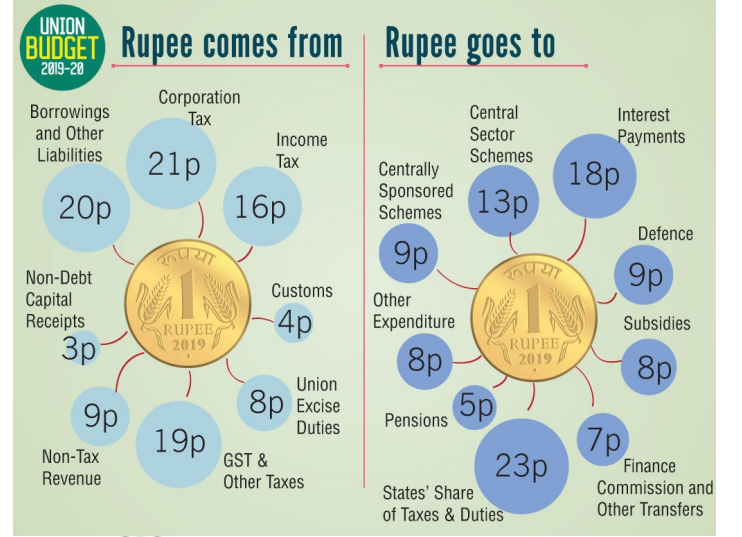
UNION BUDGET 2019-20

Rupee comes from

Borrowings and Other Liabilities
20p

Corporation Tax
21p

Income Tax
16p

Non-Debt Capital Receipts
3p

रुपया
1
RUPEE
2019

Customs
4p

Union Excise Duties
8p

9p
Non-Tax Revenue

19p
GST & Other Taxes

Rupee goes to

Central Sector Schemes
13p

Interest Payments
18p

Centrally Sponsored Schemes
9p

Defence
9p

Other Expenditure
8p

रुपया
1
RUPEE
2019

Subsidies
8p

Pensions
5p

23p
States' Share of Taxes & Duties

7p
Finance Commission and Other Transfers